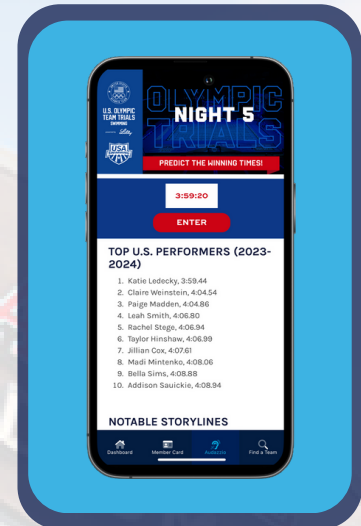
U.S. OLYMPIC TEAM TRIALS SWIMMING

Lilly

USA SWIMMING

OLYMPIC TRIALS

NIGHT 5

PREDICT THE WINNING TIMES!

3:59:20

ENTER

TOP U.S. PERFORMERS (2023-2024)

1. Katie Ledecky, 3:59.44
2. Claire Weinstein, 4:04.54
3. Paige Madden, 4:04.86
4. Leah Smith, 4:06.80
5. Rachel Stege, 4:06.94
6. Taylor Hinshaw, 4:06.99
7. Jillian Cox, 4:07.61
8. Madi Mintenko, 4:08.06
9. Bella Sims, 4:08.88
10. Addison Sauickie, 4:08.94

NOTABLE STORYLINES

Dashboard Member Card Audacity Find a Team